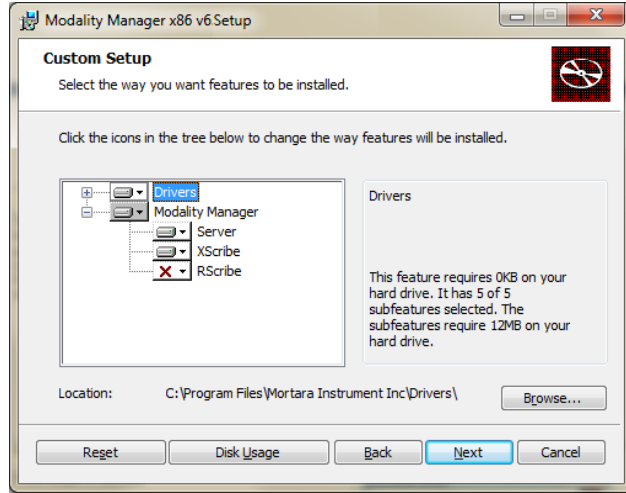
Modality Manager x86 v6 Setup

Custom Setup

Select the way you want features to be installed.

Click the icons in the tree below to change the way features will be installed.

Drivers
Modality Manager
Server
XScribe
RScribe

Drivers

This feature requires 0KB on your hard drive. It has 5 of 5 subfeatures selected. The subfeatures require 12MB on your hard drive.

Location: C:\Program Files\Mortara Instrument Inc\Drivers\

Browse...

Reset
Disk Usage
Back
Next
Cancel